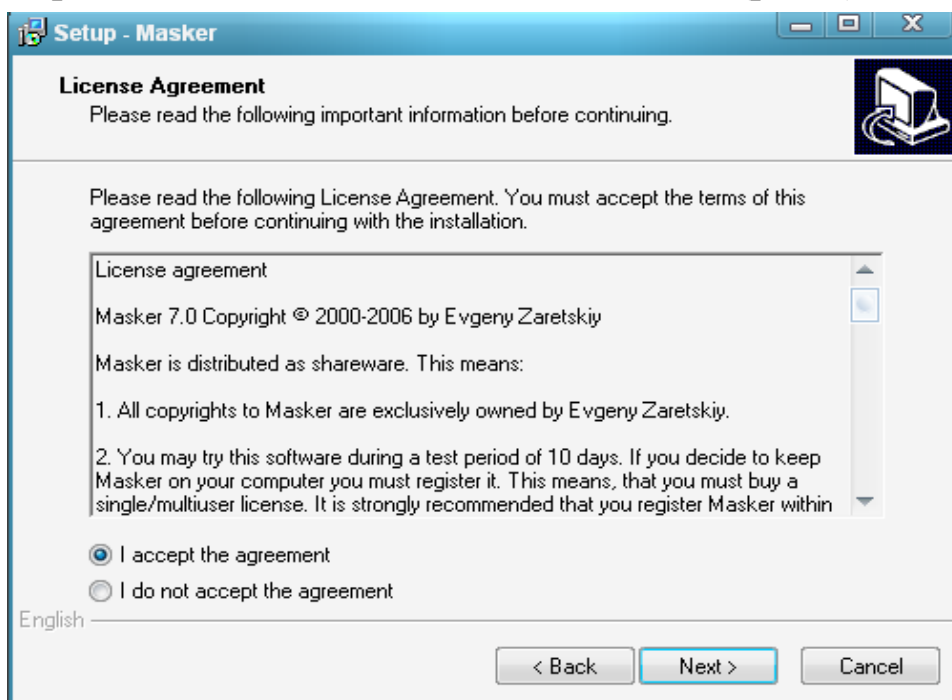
Setup - Masker

License Agreement
Please read the following important information before continuing.

Please read the following License Agreement. You must accept the terms of this agreement before continuing with the installation.

License agreement

Masker 7.0 Copyright © 2000-2006 by Evgeny Zaretskiy

Masker is distributed as shareware. This means:

1. All copyrights to Masker are exclusively owned by Evgeny Zaretskiy.

2. You may try this software during a test period of 10 days. If you decide to keep Masker on your computer you must register it. This means, that you must buy a single/multiuser license. It is strongly recommended that you register Masker within

I accept the agreement

I do not accept the agreement

English

< Back

Next >

Cancel